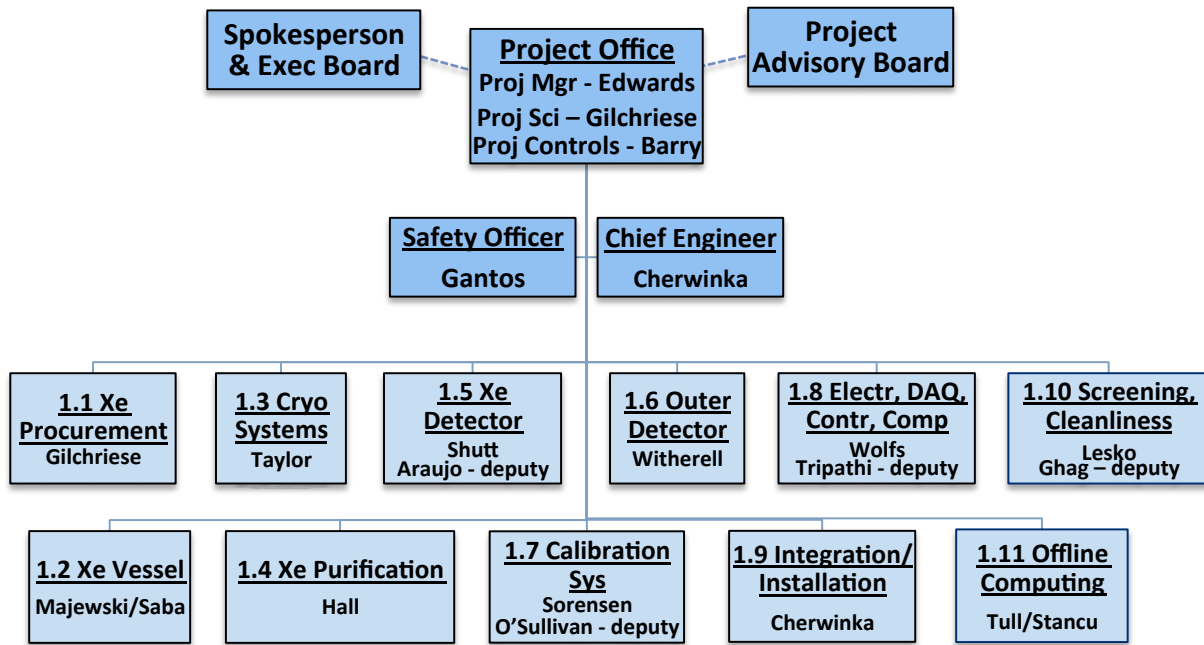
Spokesperson & Exec Board

Project Office
Proj Mgr - Edwards
Proj Sci – Gilchriese
Proj Controls - Barry

Project Advisory Board

Safety Officer
Gantos

Chief Engineer
Cherwinka

1.1 Xe Procurement
Gilchriese

1.3 Cryo Systems
Taylor

1.5 Xe Detector
Shutt
Araujo - deputy

1.6 Outer Detector
Witherell

1.8 Electr, DAQ, Contr, Comp
Wolfs
Tripathi - deputy

1.10 Screening, Cleanliness
Lesko
Ghag – deputy

1.2 Xe Vessel
Majewski/Saba

1.4 Xe Purification
Hall

1.7 Calibration Sys
Sorensen
O'Sullivan - deputy

1.9 Integration/ Installation
Cherwinka

1.11 Offline Computing
Tull/Stancu